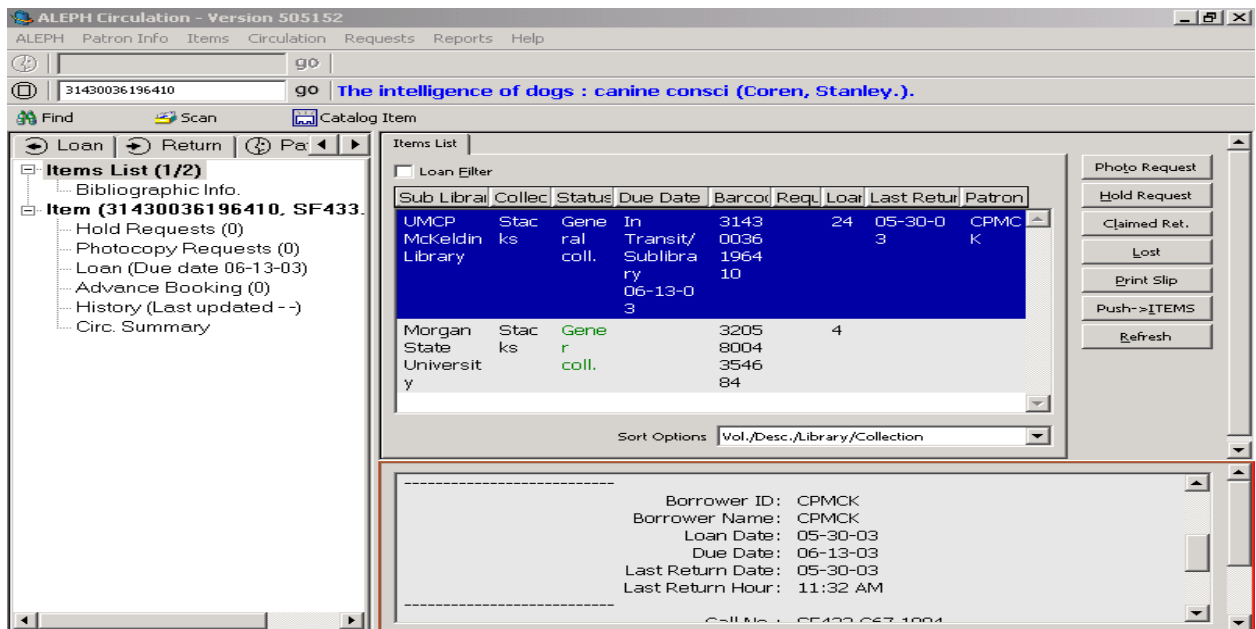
ALEPH Circulation - Version 505152

ALEPH Patron Info Items Circulation Requests Reports Help

go

31430036196410 go The intelligence of dogs : canine consci (Coren, Stanley.).

Find Scan Catalog Item

Loan Return Pa

Items List (1/2)
Bibliographic Info.
Item (31430036196410, SF433.
Hold Requests (0)
Photocopy Requests (0)
Loan (Due date 06-13-03)
Advance Booking (0)
History (Last updated --)
Circ. Summary

Items List

Loan Filter

| Sub Librai | Collec | Status | Due Date | Barcod | Requ | Loai | Last Retur | Patron |
|---|---|---|---|---|---|---|---|---|
| UMCP McKeldin Library | Stacks | General coll. | In Transit/ Sublibrary 06-13-03 | 31430036196410 | | 24 | 05-30-03 | CPMCK |
| Morgan State University | Stacks | Gener coll. | | 3205800435468 4 | | 4 | | |

Sort Options Vol./Desc./Library/Collection

Photo Request
Hold Request
Claimed Ret.
Lost
Print Slip
Push->ITEMS
Refresh

----------------------------
Borrower ID: CPMCK
Borrower Name: CPMCK
Loan Date: 05-30-03
Due Date: 06-13-03
Last Return Date: 05-30-03
Last Return Hour: 11:32 AM
----------------------------
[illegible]